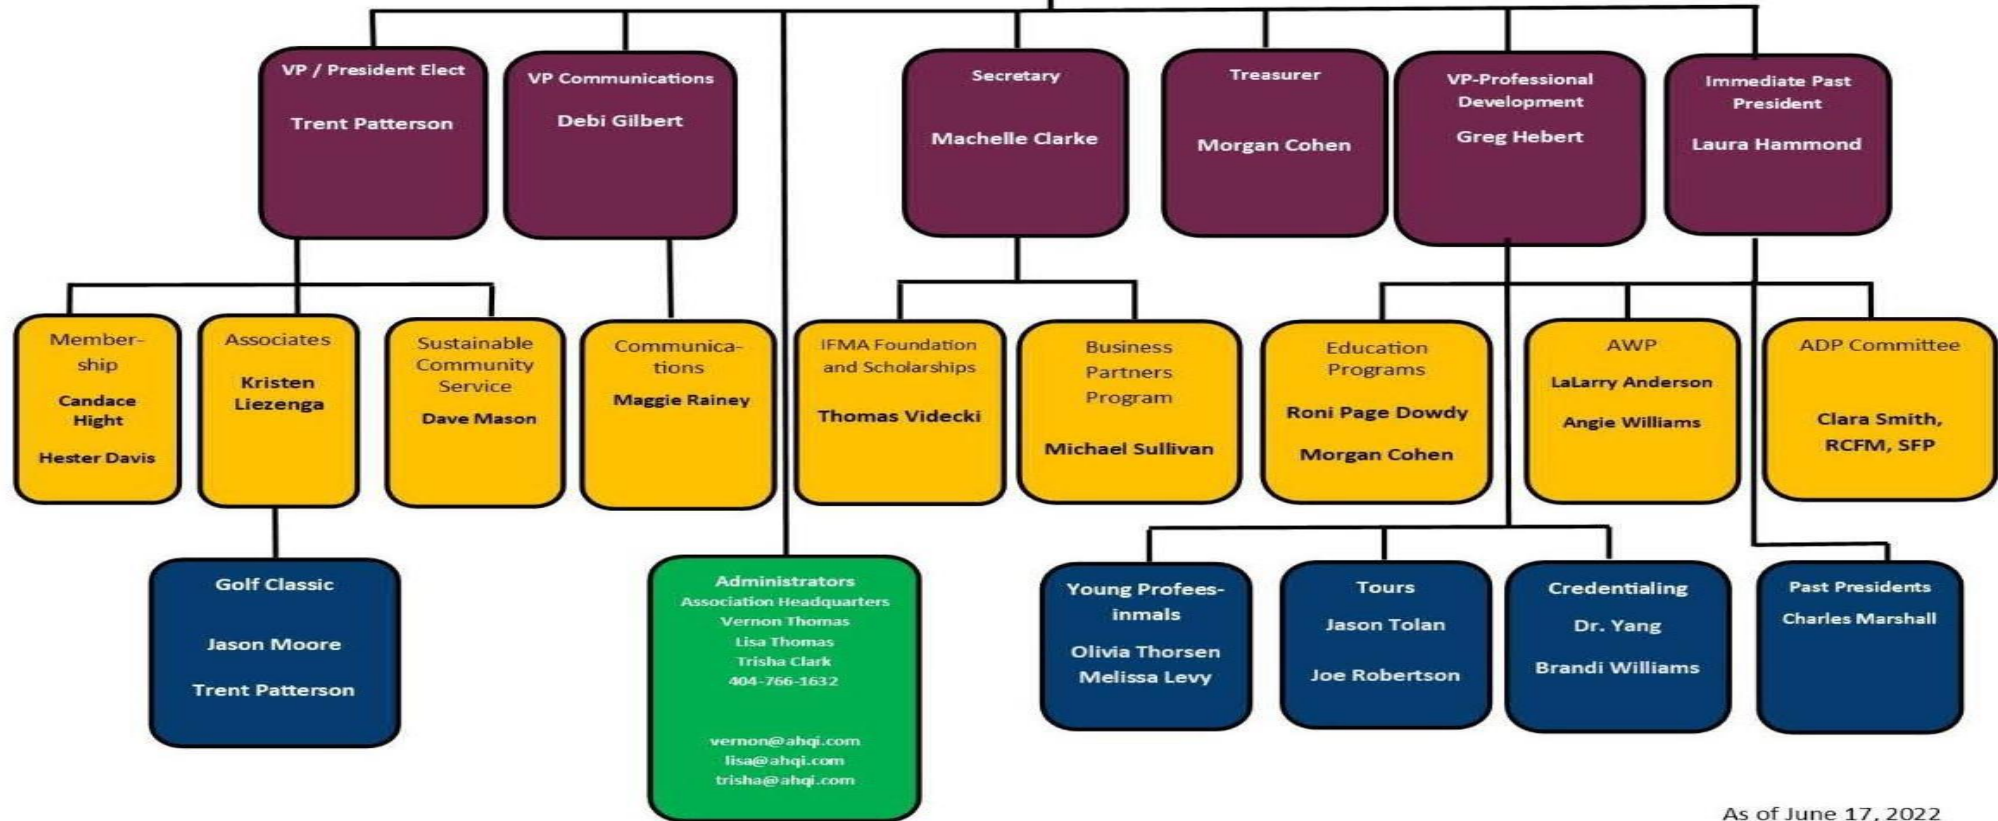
VP / President Elect

Trent Patterson

VP Communications

Debi Gilbert

Secretary

Machelle Clarke

Treasurer

Morgan Cohen

VP-Professional Development

Greg Hebert

Immediate Past President

Laura Hammond

Membership

Candace Hight

Hester Davis

Associates

Kristen Liezenga

Sustainable Community Service

Dave Mason

Communications

Maggie Rainey

IFMA Foundation and Scholarships

Thomas Videcki

Business Partners Program

Michael Sullivan

Education Programs

Roni Page Dowdy

Morgan Cohen

AWP

LaLarry Anderson

Angie Williams

ADP Committee

Clara Smith, RCFM, SFP

Golf Classic

Jason Moore

Trent Patterson

Administrators
Association Headquarters
Vernon Thomas
Lisa Thomas
Trisha Clark
404-766-1632

vernon@ahqi.com
lisa@ahqi.com
trisha@ahqi.com

Young Profeesinmals

Olivia Thorsen
Melissa Levy

Tours

Jason Tolan

Joe Robertson

Credentialing

Dr. Yang

Brandi Williams

Past Presidents

Charles Marshall

As of June 17, 2022